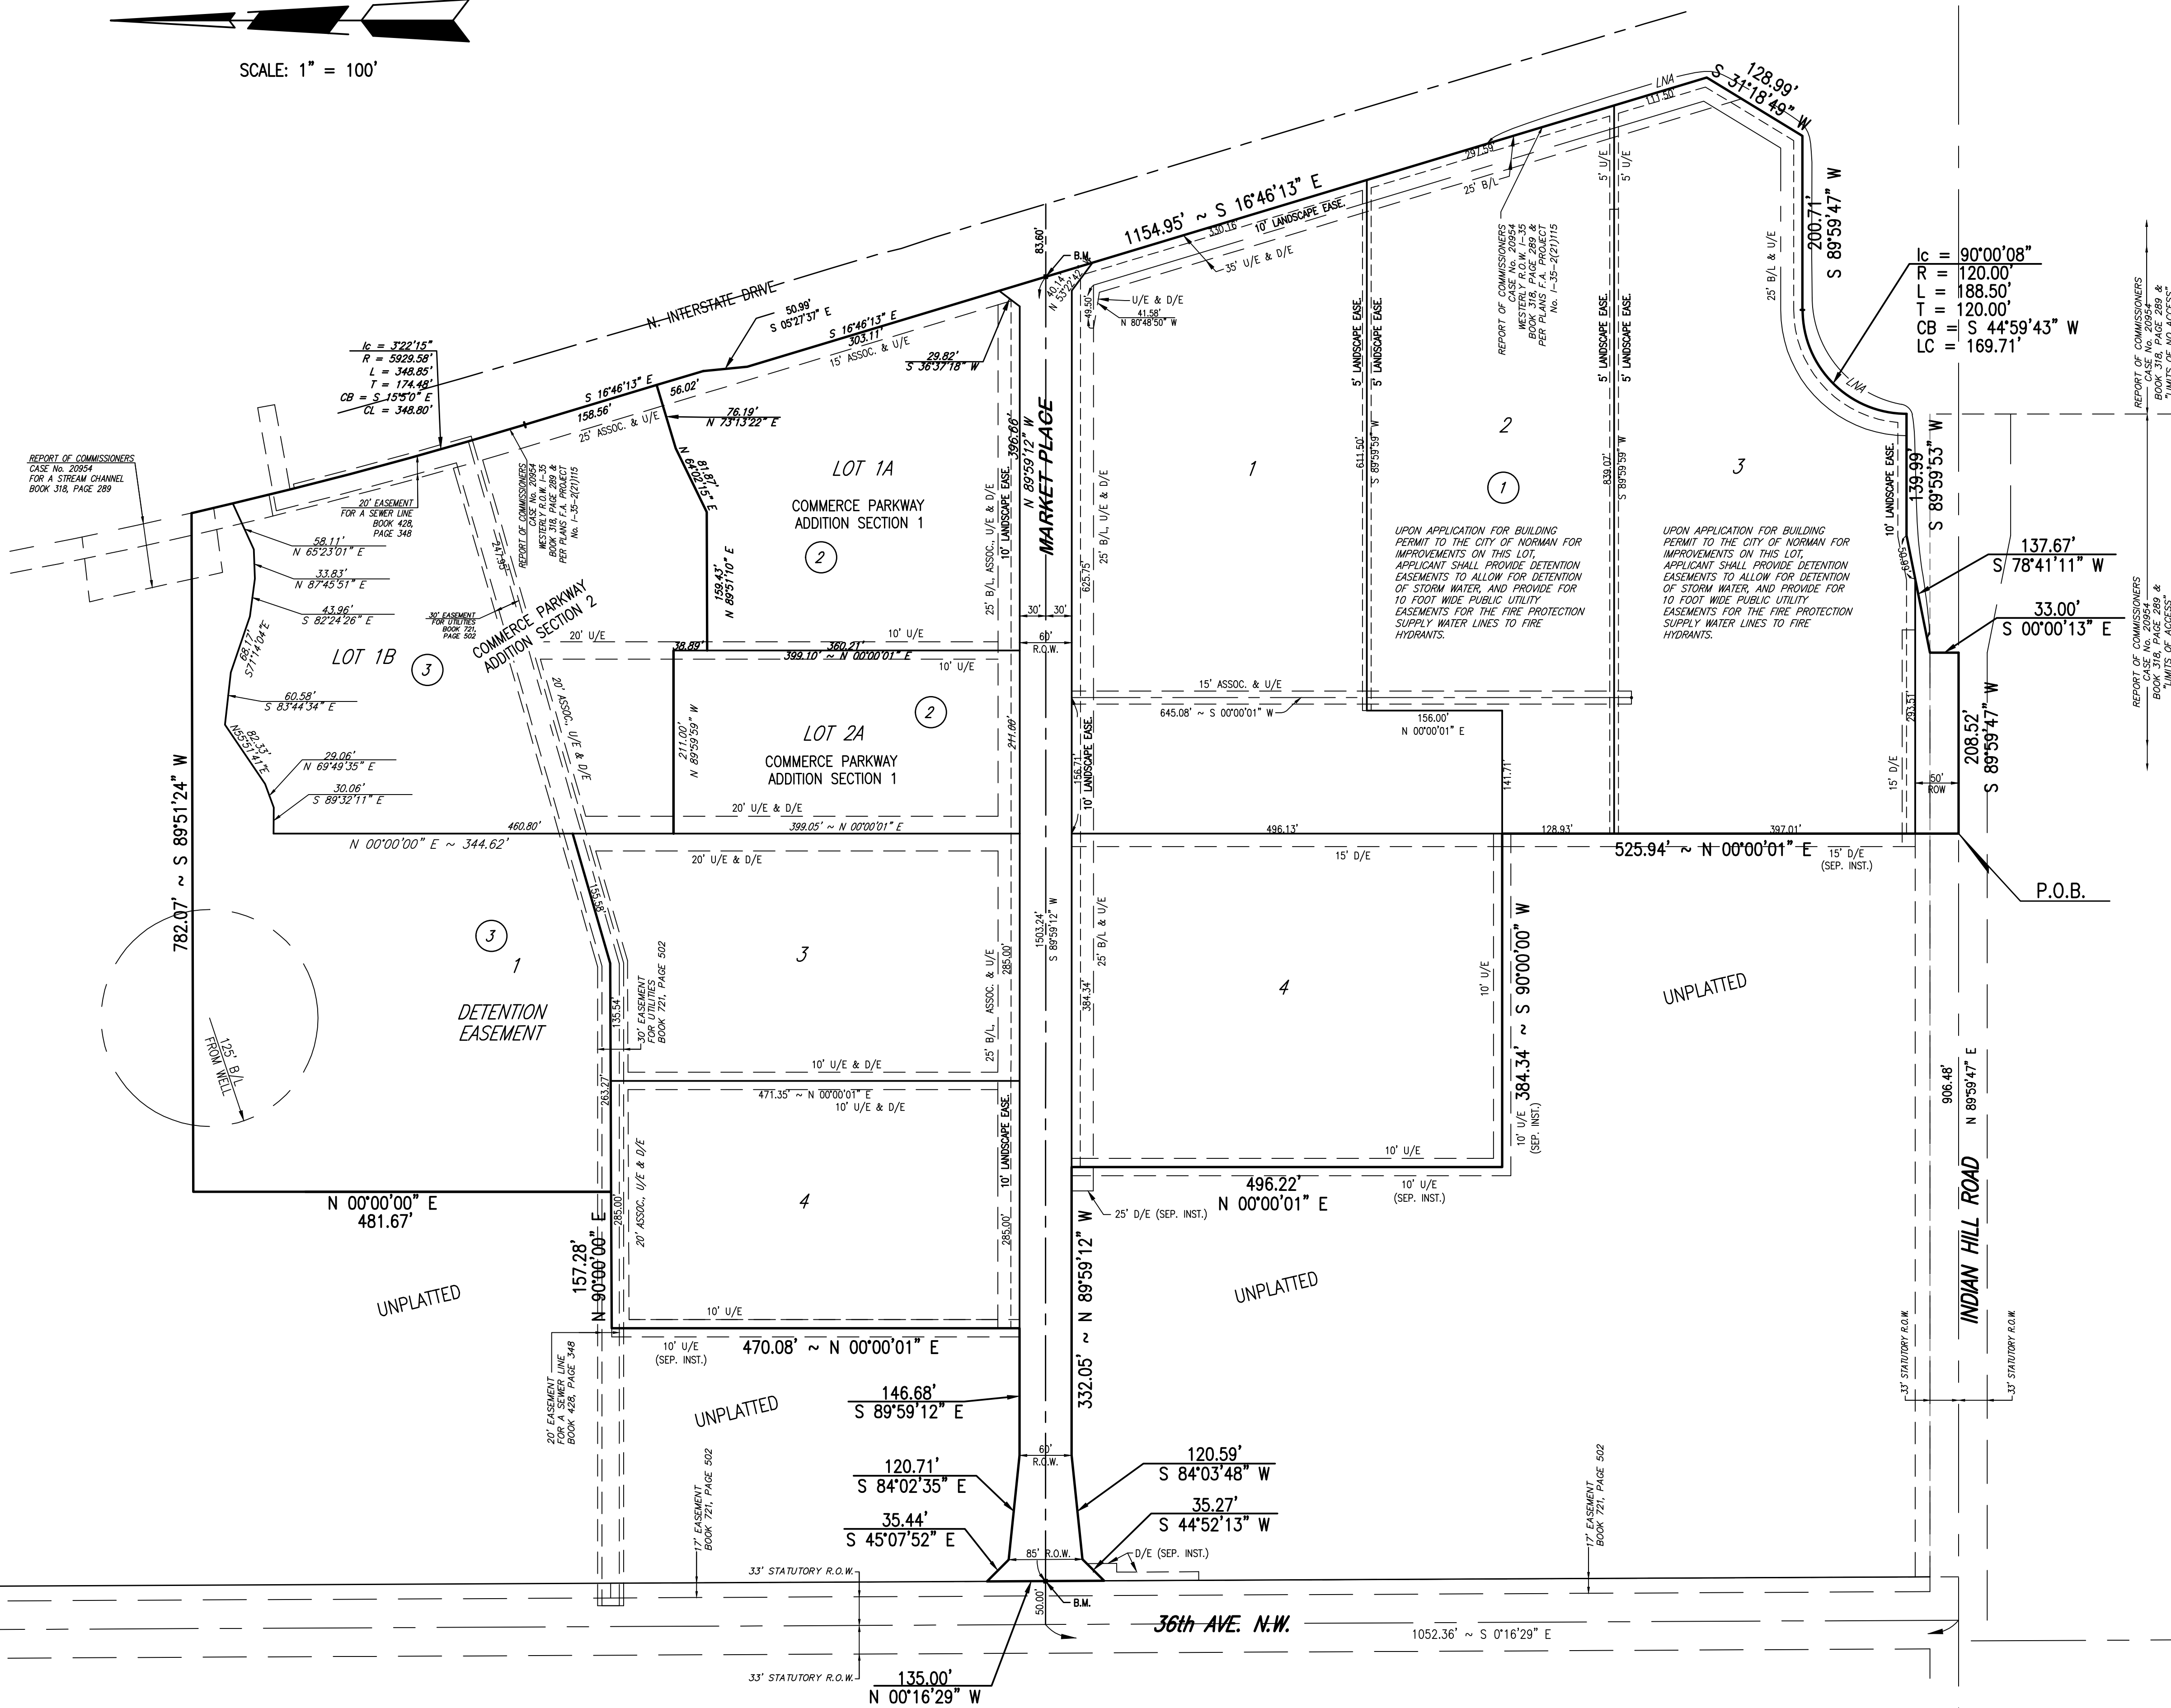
SCALE: 1" = 100'

N. INTERSTATE DRIVE

1154.95' ~ S 16°46'13" E

128.99'
S 31°18'49" W

200.71'
S 89°59'47" W

Ic = 90°00'08"
R = 120.00'
L = 188.50'
T = 120.00'
CB = S 44°59'43" W
LC = 169.71'

REPORT OF COMMISSIONERS CASE No. 20954 BOOK 318, PAGE 289 & "LIMITS OF NO ACCESS"

139.99
S 89°59'53" W

137.67'
S 78°41'11" W

33.00'
S 00°00'13" E

208.52'
S 89°59'47" W

50' ROW

P.O.B.

525.94' ~ N 00°00'01" E

15' D/E (SEP. INST.)

Ic = 3°22'15"
R = 5929.58'
L = 348.85'
T = 174.48'
CB = S 15°5'0" E
CL = 348.80'

REPORT OF COMMISSIONERS CASE No. 20954 FOR A STREAM CHANNEL BOOK 318, PAGE 289

20' EASEMENT FOR A SEWER LINE BOOK 428, PAGE 348

REPORT OF COMMISSIONERS CASE No. 20954 WESTERLY R.O.W. I-35 BOOK 318, PAGE 289 & PER PLANS F.A. PROJECT No. I-35-2(21)115

S 16°46'13" E
158.56'
56.02'
25' ASSOC. & U/E

50.99'
S 05°27'37" E

S 16°46'13" E
303.11'
15' ASSOC. & U/E

29.82'
S 36°37'18" W

76.19'
N 73°13'22" E

81.87'
N 64°02'15" E

159.43'
N 89°51'10" E

LOT 1A
COMMERCE PARKWAY ADDITION SECTION 1
2

396.66'
N 89°59'12" W

MARKET PLACE

83.60'
B.M.

40.14'
53°22'52"
49.50'
U/E & D/E
41.58'
N 80°48'50" W

10' LANDSCAPE EASE.
330.16
35' U/E & D/E
297.59
25' B/L
LNA
5' U/E

58.11'
N 65°23'01" E
33.83'
N 87°45'51" E
43.96'
S 82°24'26" E
68.17'
S71°14'04"E
60.58'
S 83°44'34" E
82.33'
N55°51'41"E
29.06'
N 69°49'35" E
30.06'
S 89°32'11" E

LOT 1B
3

30' EASEMENT FOR UTILITIES BOOK 721, PAGE 502

COMMERCE PARKWAY ADDITION SECTION 2

241.95'

20' U/E
38.89'
360.21'
10' U/E
399.10' ~ N 00°00'01" E
10' U/E

30' 30'
60' R.O.W.

LOT 2A
2
COMMERCE PARKWAY ADDITION SECTION 1

211.00'
N 89°59'59" W

20' ASSOC. U/E & D/E

241.00'

20' U/E & D/E
399.05' ~ N 00°00'01" E

460.80'
N 00°00'00" E ~ 344.62'

25' B/L, ASSOC., U/E & D/E
10' LANDSCAPE EASE.

625.75'
25' B/L, U/E & D/E

1
611.50'
S 89°59'59" W
5' LANDSCAPE EASE.

2
1
839.07'
S 89°59'59" W
5' LANDSCAPE EASE.

3
25' B/L & U/E
10' LANDSCAPE EASE.
56.05'
293.51'
15' D/E

UPON APPLICATION FOR BUILDING PERMIT TO THE CITY OF NORMAN FOR IMPROVEMENTS ON THIS LOT, APPLICANT SHALL PROVIDE DETENTION EASEMENTS TO ALLOW FOR DETENTION OF STORM WATER, AND PROVIDE FOR 10 FOOT WIDE PUBLIC UTILITY EASEMENTS FOR THE FIRE PROTECTION SUPPLY WATER LINES TO FIRE HYDRANTS.

UPON APPLICATION FOR BUILDING PERMIT TO THE CITY OF NORMAN FOR IMPROVEMENTS ON THIS LOT, APPLICANT SHALL PROVIDE DETENTION EASEMENTS TO ALLOW FOR DETENTION OF STORM WATER, AND PROVIDE FOR 10 FOOT WIDE PUBLIC UTILITY EASEMENTS FOR THE FIRE PROTECTION SUPPLY WATER LINES TO FIRE HYDRANTS.

15' ASSOC. & U/E
645.08' ~ S 00°00'01" W
156.00'
N 00°00'01" E
141.71'
156.71'
10' LANDSCAPE EASE.

496.13'
128.93'
397.01'
15' D/E

782.07' ~ S 89°51'24" W

3
1
DETENTION EASEMENT
125' B/L FROM WELL

155.58'
135.54'
30' EASEMENT FOR UTILITIES BOOK 721, PAGE 502

20' U/E & D/E
3
285.00'
25' B/L, ASSOC., U/E & D/E
10' U/E & D/E

1503.24'
S 89°59'12" W
384.34'
25' B/L & U/E

4
10' U/E
384.34' ~ S 90°00'00" W
10' U/E (SEP. INST.)
10' U/E

UNPLATTED

906.48'
N 89°59'47" E

INDIAN HILL ROAD

263.27'
471.35' ~ N 00°00'01" E
10' U/E & D/E
20' ASSOC., U/E & D/E
285.00'
4
10' LANDSCAPE EASE.
285.00'
10' U/E

N 00°00'00" E
481.67'

157.28'
N 90°00'00" E

496.22'
N 00°00'01" E
10' U/E (SEP. INST.)
25' D/E (SEP. INST.)

UNPLATTED

UNPLATTED

332.05' ~ N 89°59'12" W

10' U/E (SEP. INST.)
470.08' ~ N 00°00'01" E

20' EASEMENT FOR A SEWER LINE BOOK 428, PAGE 348

UNPLATTED

146.68'
S 89°59'12" E

60' R.O.W.

120.71'
S 84°02'35" E

120.59'
S 84°03'48" W

35.44'
S 45°07'52" E

35.27'
S 44°52'13" W

85' R.O.W.
D/E (SEP. INST.)

17' EASEMENT BOOK 721, PAGE 502

17' EASEMENT BOOK 721, PAGE 502

33' STATUTORY R.O.W.

33' STATUTORY R.O.W.

33' STATUTORY R.O.W.

50.00'
B.M.

36th AVE. N.W.

1052.36' ~ S 0°16'29" E

33' STATUTORY R.O.W.

135.00'
N 00°16'29" W